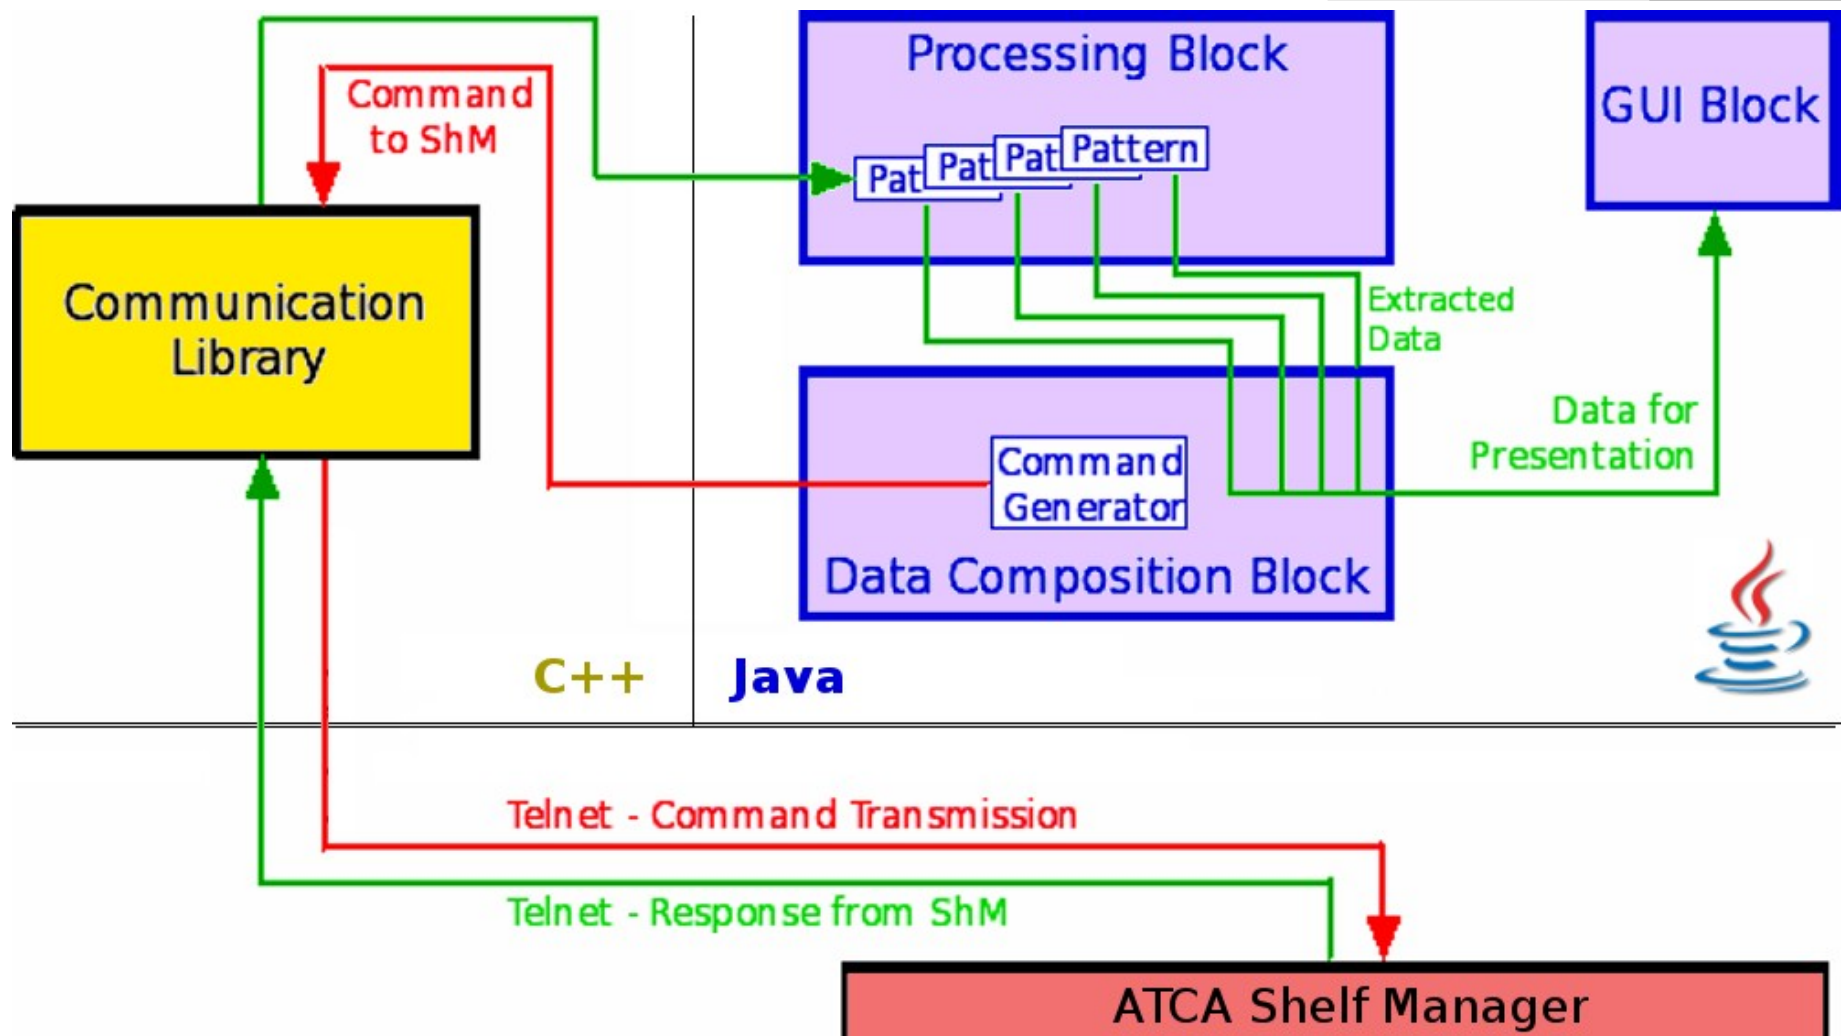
Command to ShM

Processing Block

Pat Pat Pat Pattern

GUI Block

Communication Library

Extracted Data

Data for Presentation

Command Generator

Data Composition Block

C++

Java

Telnet - Command Transmission

Telnet - Response from ShM

ATCA Shelf Manager